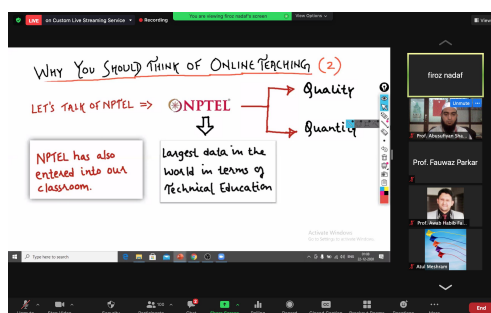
LIVE on Custom Live Streaming Service • Recording

You are viewing firoz nadaf's screen View Options

WHY YOU SHOULD THINK OF ONLINE TEACHING (2)

LET'S TALK OF NPTEL => NPTEL

Quality

Quantity

NPTEL has also entered into our classroom.

Largest data in the world in terms of Technical Education

Activate Windows
Go to Settings to activate Windows.

Type here to search

firoz nadaf

Unmute

Prof. Abdulfaiz Sha...

Prof. Fauwaz Parkar

Prof. Awab Habib Fa...

Atul Meshram

End